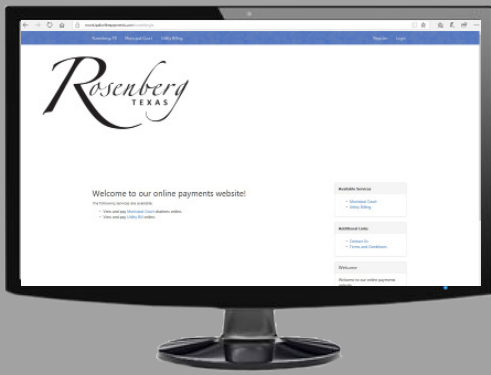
municipalonlinepayments.com/rosenbergtx

Rosenberg TX Municipal Court Utility Billing Register Login

Rosenberg TEXAS

Welcome to our online payments website!

The following Services are available:

- View and pay Municipal Court citations online.
- View and pay Utility Bill online.

Available Services

- Municipal Court
- Utility Billing

Additional Links

- Contact Us
- Terms and Conditions

Welcome

Welcome to our online payments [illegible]